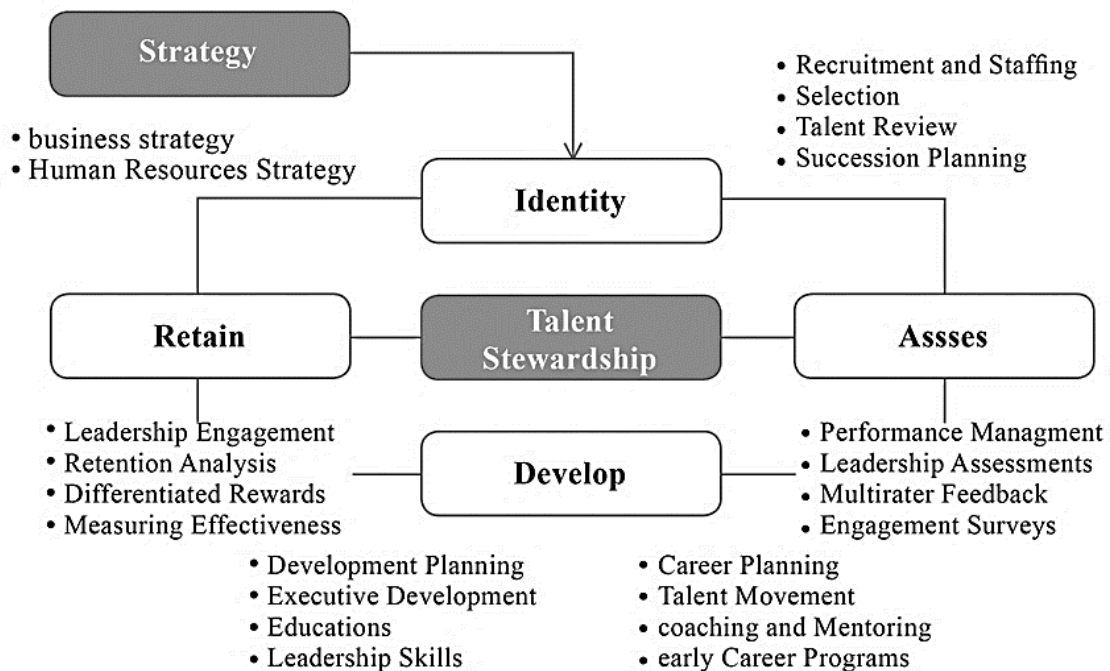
Strategy

• business strategy
• Human Resources Strategy

• Recruitment and Staffing
• Selection
• Talent Review
• Succession Planning

Identity

Retain

Talent Stewardship

Assses

• Leadership Engagement
• Retention Analysis
• Differentiated Rewards
• Measuring Effectiveness

Develop

• Performance Managment
• Leadership Assessments
• Multirater Feedback
• Engagement Surveys

• Development Planning
• Executive Development
• Educations
• Leadership Skills

• Career Planning
• Talent Movement
• coaching and Mentoring
• early Career Programs